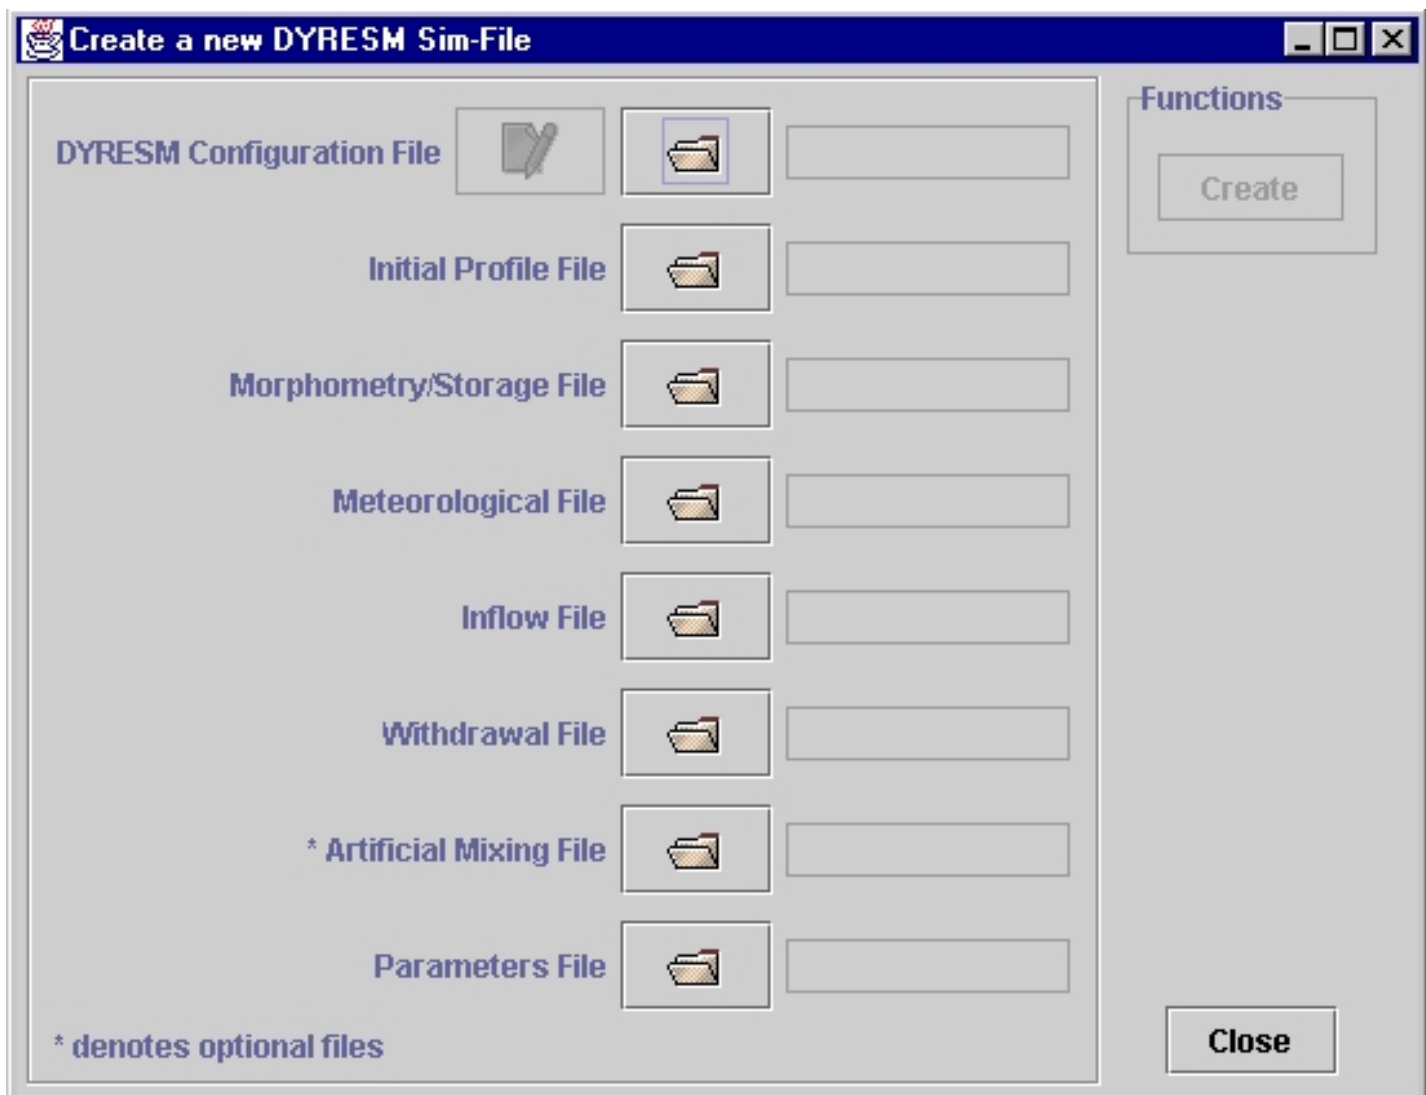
Create a new DYRESM Sim-File

DYRESM Configuration File

Initial Profile File

Morphometry/Storage File

Meteorological File

Inflow File

Withdrawal File

* Artificial Mixing File

Parameters File

* denotes optional files

Functions

Create

Close